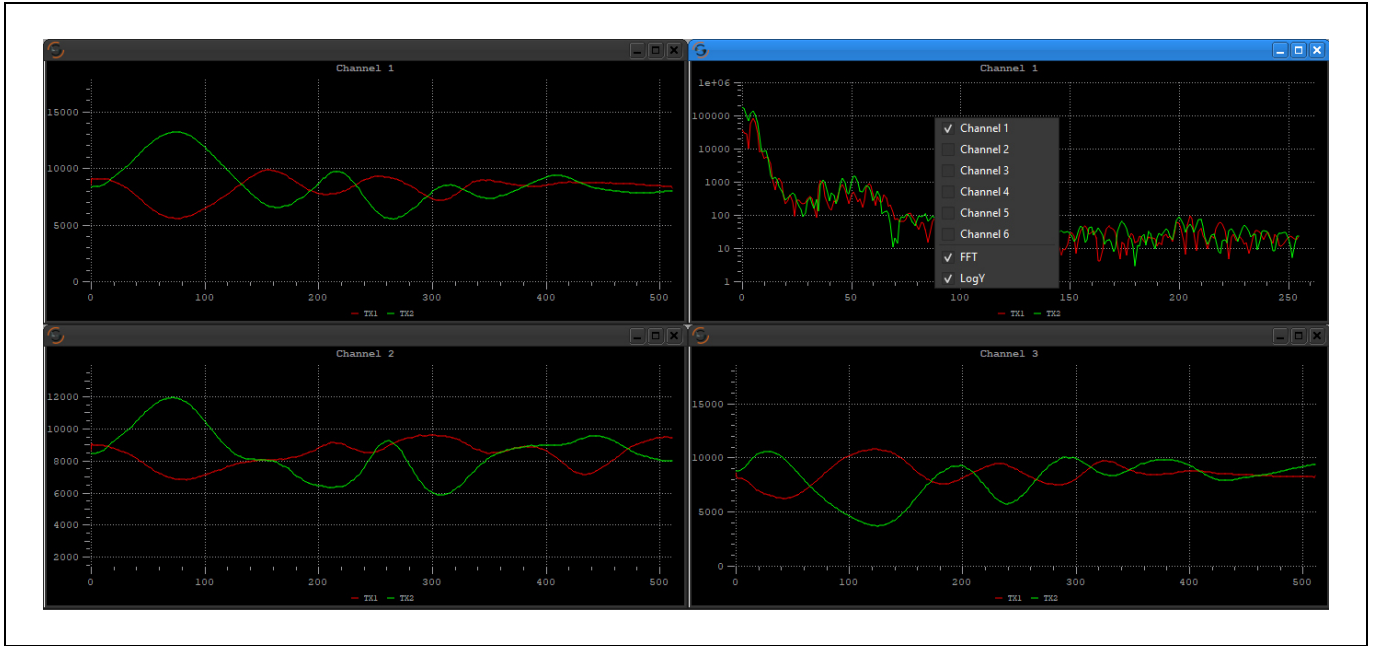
Channel 1

15000
10000
5000
0

0 100 200 300 400 500

TX1 TX2

Channel 1

1e+06
100000
10000
1000
100
10
1

0 50 100 150 200 250

✓ Channel 1
Channel 2
Channel 3
Channel 4
Channel 5
Channel 6
✓ FFT
✓ LogY

TX1 TX2

Channel 2

12000
10000
8000
6000
4000
2000

0 100 200 300 400 500

TX1 TX2

Channel 3

15000
10000
5000
0

0 100 200 300 400 500

TX1 TX2